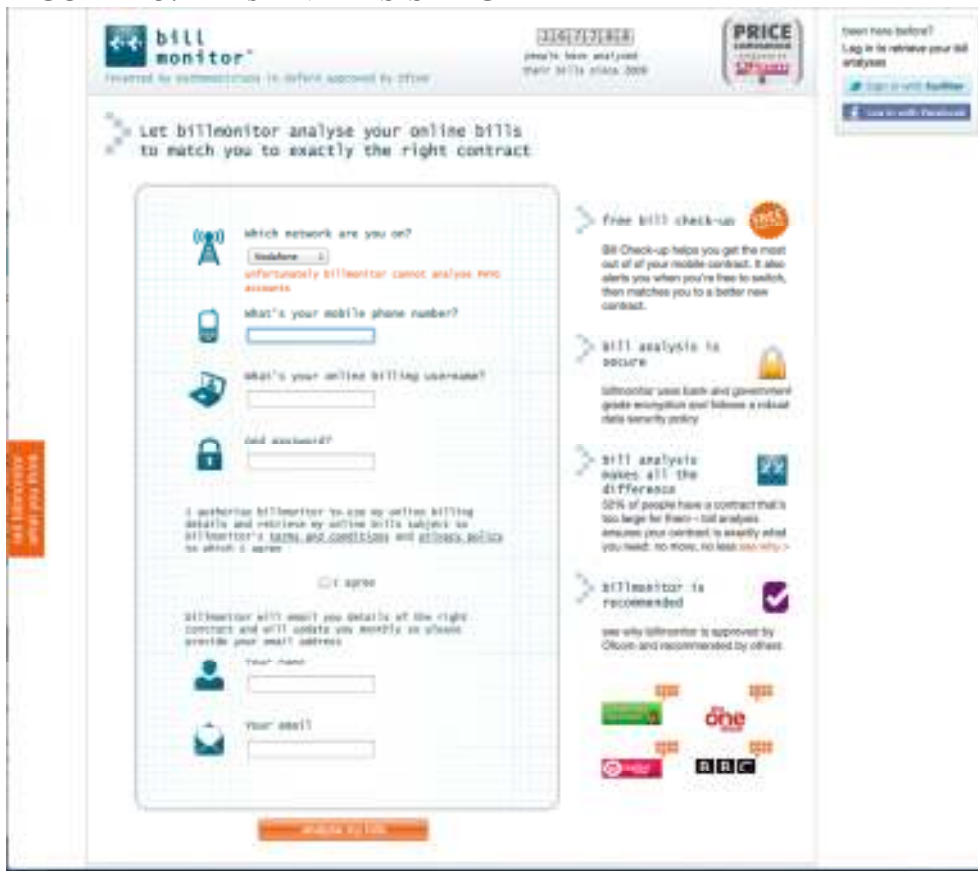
bill monitor

Powered by mathematicians in Oxford approved by Ofcom

2,6,7,2,8,8 people have analysed their bills since 2009

PRICE

Been here before? Log in to retrieve your bill analyses

Sign in with twitter

Log in with Facebook

Let billmonitor analyse your online bills to match you to exactly the right contract

Which network are you on?

Vodafone

unfortunately billmonitor cannot analyse PAYG accounts

What's your mobile phone number?

What's your online billing username?

and password?

I authorise billmonitor to use my online billing details and retrieve my online bills subject to billmonitor's terms and conditions and privacy policy to which I agree

I agree

billmonitor will email you details of the right contract and will update you monthly so please provide your email address

Your name

Your email

analyse my bills

free bill check-up

Bill Check-up helps you get the most out of of your mobile contract. It also alerts you when you're free to switch, then matches you to a better new contract.

bill analysis is secure

billmonitor uses bank and government grade encryption and follows a robust data security policy

bill analysis makes all the difference

52% of people have a contract that's too large for them – bill analysis ensures your contract is exactly what you need: no more, no less see why >

billmonitor is recommended

see why billmonitor is approved by Ofcom and recommended by others

the one show

BBC

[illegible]